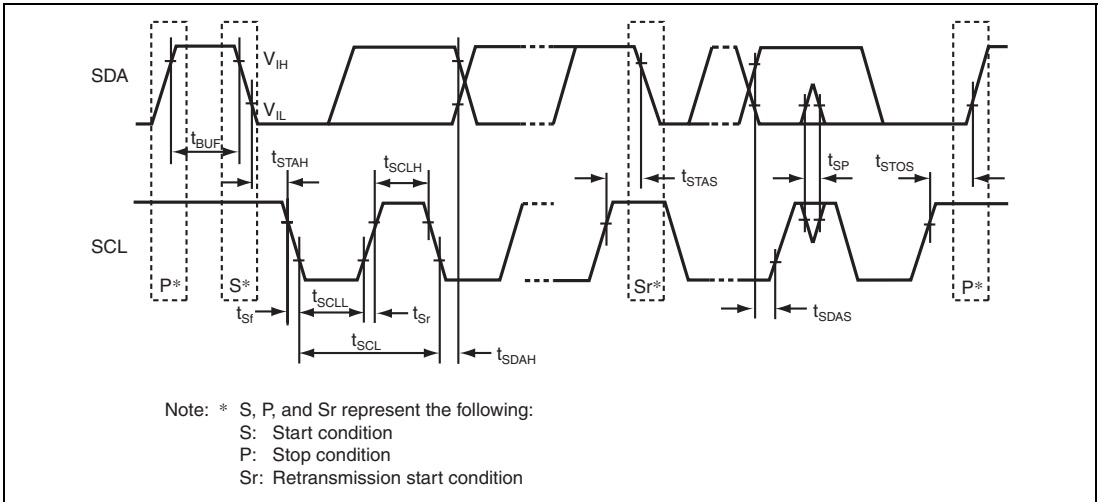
SDA

$V_{IH}$

$V_{IL}$

$t_{BUF}$

$t_{STAH}$

$t_{SCLH}$

$t_{STAS}$

$t_{SP}$

$t_{STOS}$

SCL

P*

S*

Sr*

P*

$t_{Sf}$

$t_{SCLL}$

$t_{Sr}$

$t_{SCL}$

$t_{SDAH}$

$t_{SDAS}$

Note: * S, P, and Sr represent the following:
S: Start condition
P: Stop condition
Sr: Retransmission start condition